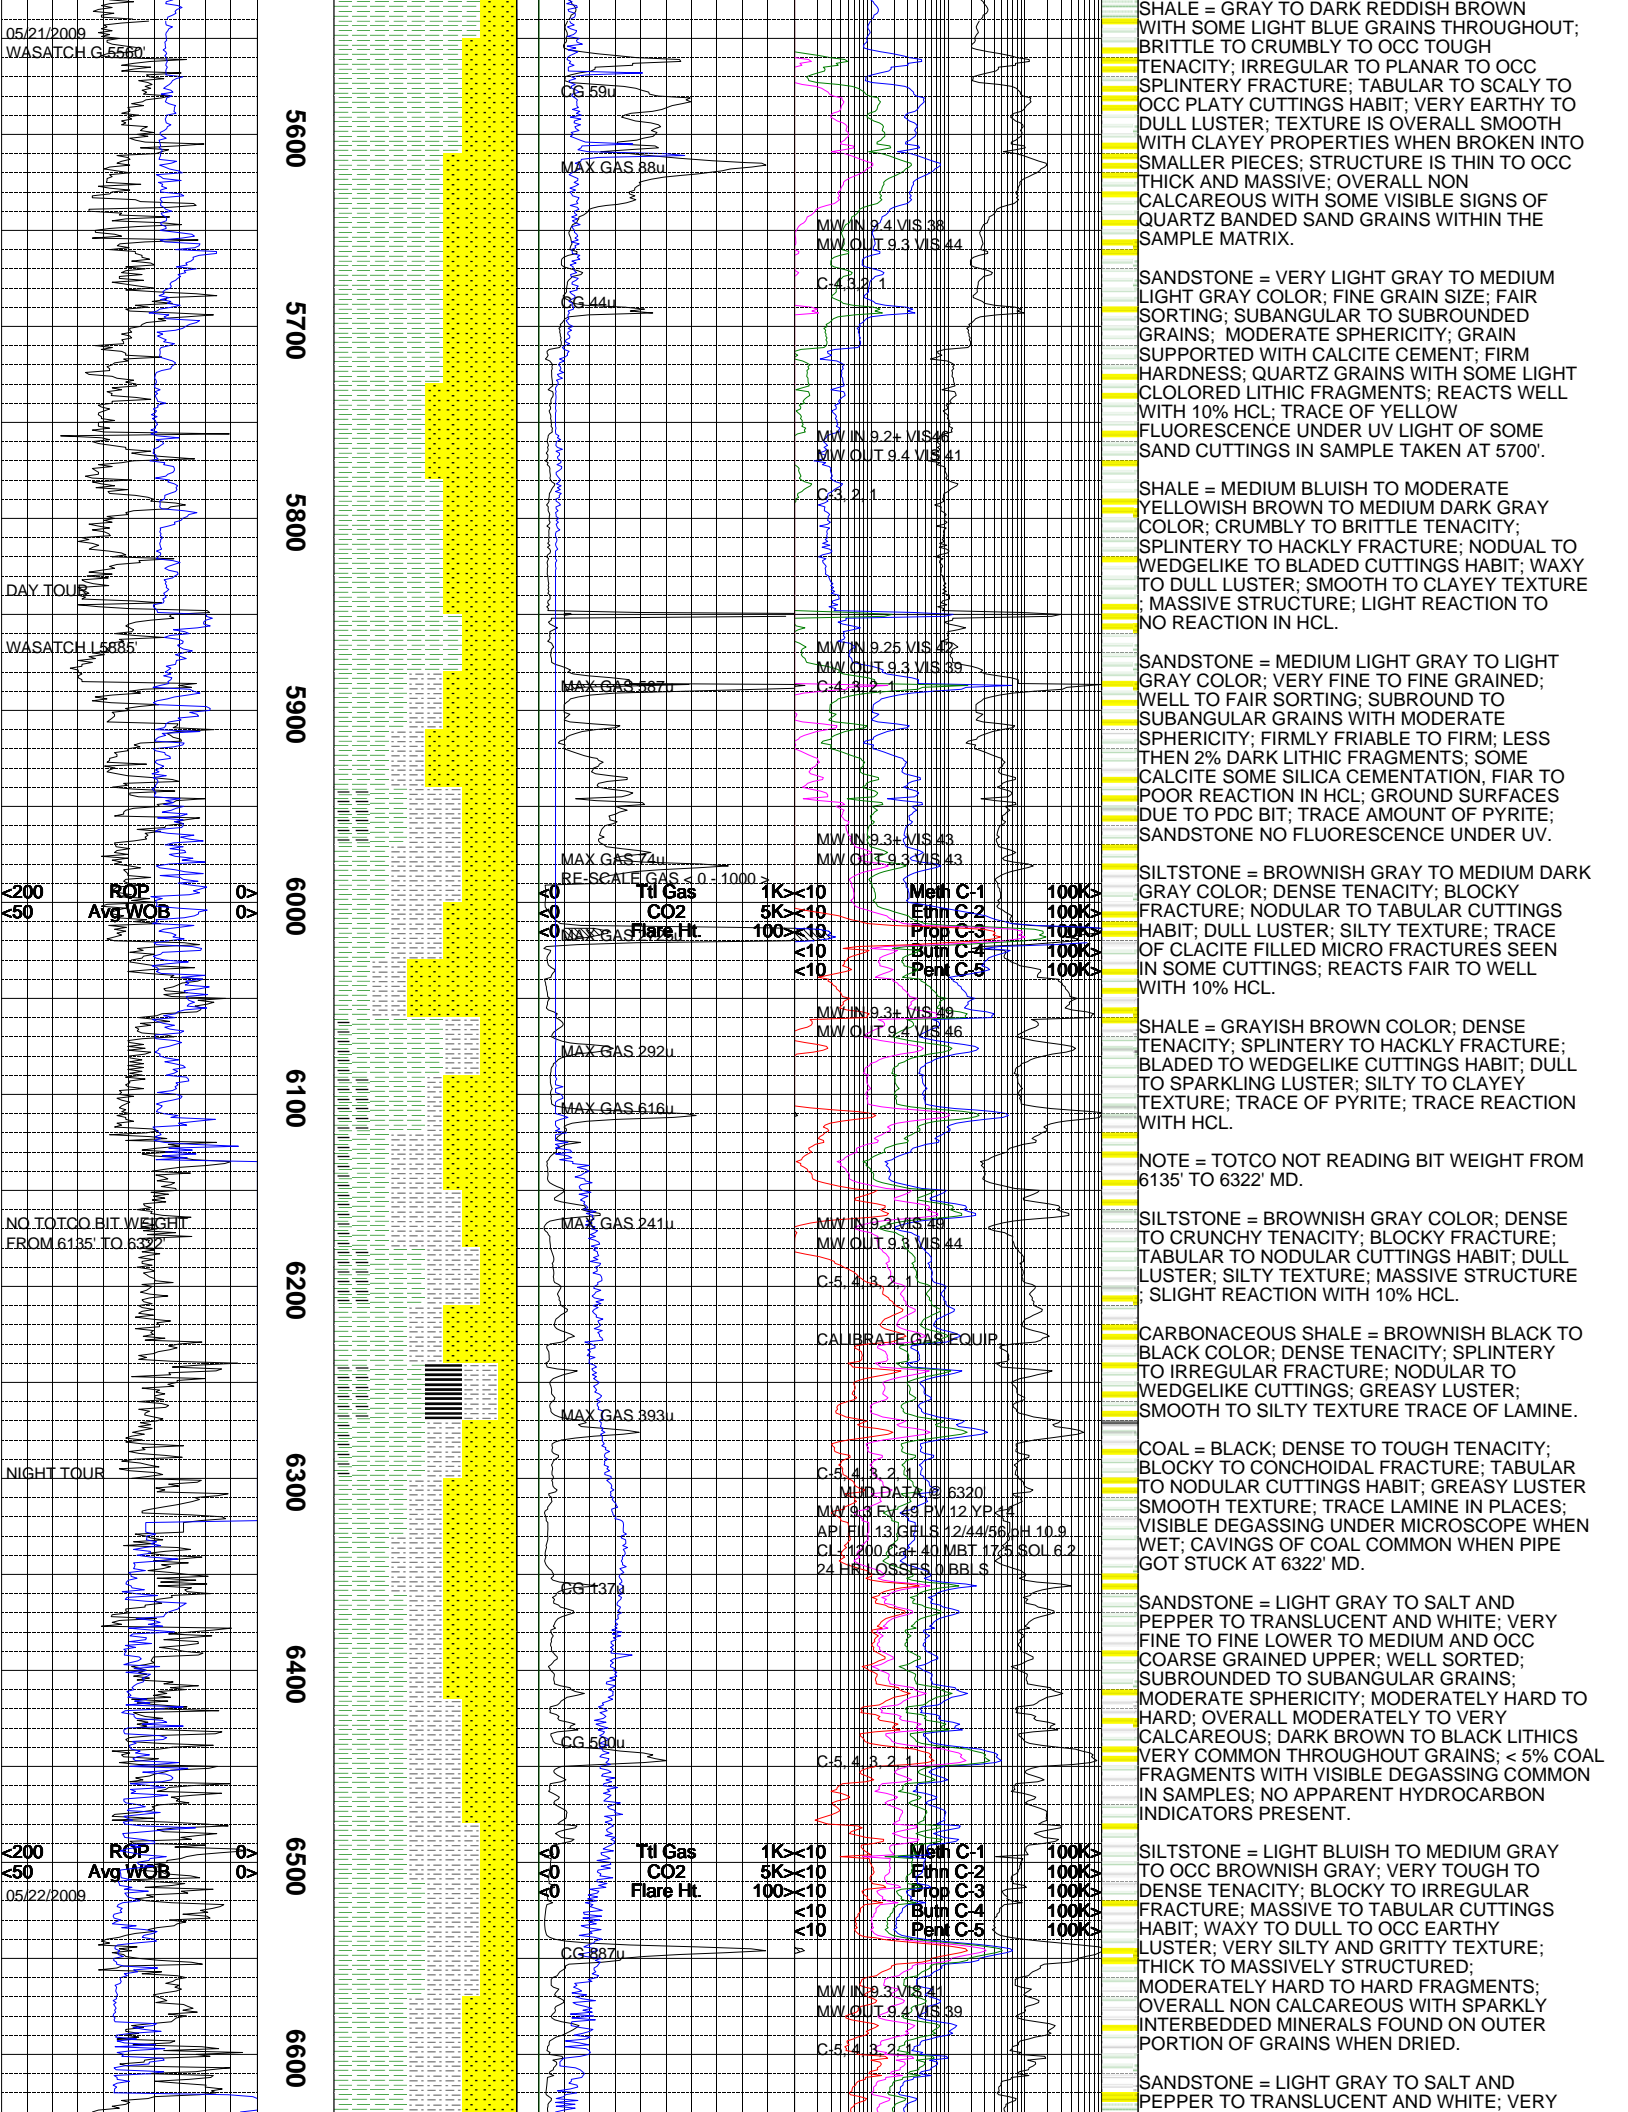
05/21/2009
WASATCH G 5560'

5600

5700

5800

DAY TOUR

WASATCH L 5885'

5900

<200 ROP 0>
<50 Avg WOB 0>

6000

6100

NO TOTCO BIT WEIGHT FROM 6135' TO 6322'

6200

NIGHT TOUR

6300

6400

<200 ROP 0>
<50 Avg WOB 0>
05/22/2009

6500

6600

CG 59u
MAX GAS 88u
CG 44u
MAX GAS 587u
MAX GAS 74u
RE-SCALE GAS < 0 - 1000 >
<0 Ttl Gas 1K>
<0 CO2 5K>
<0 Flare Ht. 100>
MAX GAS 292u
MAX GAS 616u
MAX GAS 241u
MAX GAS 393u
CG 137u
CG 580u
<0 Ttl Gas 1K>
<0 CO2 5K>
<0 Flare Ht. 100>
CG 887u

MW IN 9.4 VIS 38
MW OUT 9.3 VIS 44
C-4,3,2,1
MW IN 9.2+ VIS46
MW OUT 9.4 VIS 41
C-3, 2, 1
MW IN 9.25 VIS 42
MW OUT 9.3 VIS 39
C-4, 3, 2, 1
MW IN 9.3+ VIS 43
MW OUT 9.3 VIS 43
<10 Meth C-1 100K>
<10 Ethn C-2 100K>
<10 Prop C-3 100K>
<10 Butn C-4 100K>
<10 Pent C-5 100K>
MW IN 9.3+ VIS 49
MW OUT 9.4 VIS 46
MW IN 9.3 VIS 49
MW OUT 9.3 VIS 44
C-5, 4, 3, 2, 1
CALIBRATE GAS EQUIP
C-5, 4, 3, 2, 1
MUD DATA @ 6320
MW 9.3 FV 49 PV 12 YP 44
API FIL 13 GELS 12/44/56 pH 10.9
CL 1200 Ca+ 40 MBT 17.5 SOL 6.2
24 HR LOSSES 0 BBLS
C-5, 4, 3, 2, 1
<10 Meth C-1 100K>
<10 Ethn C-2 100K>
<10 Prop C-3 100K>
<10 Butn C-4 100K>
<10 Pent C-5 100K>
MW IN 9.3 VIS 41
MW OUT 9.4 VIS 39
C-5, 4, 3, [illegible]

SHALE = GRAY TO DARK REDDISH BROWN WITH SOME LIGHT BLUE GRAINS THROUGHOUT; BRITTLE TO CRUMBLY TO OCC TOUGH TENACITY; IRREGULAR TO PLANAR TO OCC SPLINTERY FRACTURE; TABULAR TO SCALY TO OCC PLATY CUTTINGS HABIT; VERY EARTHY TO DULL LUSTER; TEXTURE IS OVERALL SMOOTH WITH CLAYEY PROPERTIES WHEN BROKEN INTO SMALLER PIECES; STRUCTURE IS THIN TO OCC THICK AND MASSIVE; OVERALL NON CALCAREOUS WITH SOME VISIBLE SIGNS OF QUARTZ BANDED SAND GRAINS WITHIN THE SAMPLE MATRIX.

SANDSTONE = VERY LIGHT GRAY TO MEDIUM LIGHT GRAY COLOR; FINE GRAIN SIZE; FAIR SORTING; SUBANGULAR TO SUBROUNDED GRAINS; MODERATE SPHERICITY; GRAIN SUPPORTED WITH CALCITE CEMENT; FIRM HARDNESS; QUARTZ GRAINS WITH SOME LIGHT CLOLORED LITHIC FRAGMENTS; REACTS WELL WITH 10% HCL; TRACE OF YELLOW FLUORESCENCE UNDER UV LIGHT OF SOME SAND CUTTINGS IN SAMPLE TAKEN AT 5700'.

SHALE = MEDIUM BLUISH TO MODERATE YELLOWISH BROWN TO MEDIUM DARK GRAY COLOR; CRUMBLY TO BRITTLE TENACITY; SPLINTERY TO HACKLY FRACTURE; NODUAL TO WEDGELIKE TO BLADED CUTTINGS HABIT; WAXY TO DULL LUSTER; SMOOTH TO CLAYEY TEXTURE ; MASSIVE STRUCTURE; LIGHT REACTION TO NO REACTION IN HCL.

SANDSTONE = MEDIUM LIGHT GRAY TO LIGHT GRAY COLOR; VERY FINE TO FINE GRAINED; WELL TO FAIR SORTING; SUBROUND TO SUBANGULAR GRAINS WITH MODERATE SPHERICITY; FIRMLY FRIABLE TO FIRM; LESS THEN 2% DARK LITHIC FRAGMENTS; SOME CALCITE SOME SILICA CEMENTATION, FIAR TO POOR REACTION IN HCL; GROUND SURFACES DUE TO PDC BIT; TRACE AMOUNT OF PYRITE; SANDSTONE NO FLUORESCENCE UNDER UV.

SILTSTONE = BROWNISH GRAY TO MEDIUM DARK GRAY COLOR; DENSE TENACITY; BLOCKY FRACTURE; NODULAR TO TABULAR CUTTINGS HABIT; DULL LUSTER; SILTY TEXTURE; TRACE OF CLACITE FILLED MICRO FRACTURES SEEN IN SOME CUTTINGS; REACTS FAIR TO WELL WITH 10% HCL.

SHALE = GRAYISH BROWN COLOR; DENSE TENACITY; SPLINTERY TO HACKLY FRACTURE; BLADED TO WEDGELIKE CUTTINGS HABIT; DULL TO SPARKLING LUSTER; SILTY TO CLAYEY TEXTURE; TRACE OF PYRITE; TRACE REACTION WITH HCL.

NOTE = TOTCO NOT READING BIT WEIGHT FROM 6135' TO 6322' MD.

SILTSTONE = BROWNISH GRAY COLOR; DENSE TO CRUNCHY TENACITY; BLOCKY FRACTURE; TABULAR TO NODULAR CUTTINGS HABIT; DULL LUSTER; SILTY TEXTURE; MASSIVE STRUCTURE ; SLIGHT REACTION WITH 10% HCL.

CARBONACEOUS SHALE = BROWNISH BLACK TO BLACK COLOR; DENSE TENACITY; SPLINTERY TO IRREGULAR FRACTURE; NODULAR TO WEDGELIKE CUTTINGS; GREASY LUSTER; SMOOTH TO SILTY TEXTURE TRACE OF LAMINE.

COAL = BLACK; DENSE TO TOUGH TENACITY; BLOCKY TO CONCHOIDAL FRACTURE; TABULAR TO NODULAR CUTTINGS HABIT; GREASY LUSTER SMOOTH TEXTURE; TRACE LAMINE IN PLACES; VISIBLE DEGASSING UNDER MICROSCOPE WHEN WET; CAVINGS OF COAL COMMON WHEN PIPE GOT STUCK AT 6322' MD.

SANDSTONE = LIGHT GRAY TO SALT AND PEPPER TO TRANSLUCENT AND WHITE; VERY FINE TO FINE LOWER TO MEDIUM AND OCC COARSE GRAINED UPPER; WELL SORTED; SUBROUNDED TO SUBANGULAR GRAINS; MODERATE SPHERICITY; MODERATELY HARD TO HARD; OVERALL MODERATELY TO VERY CALCAREOUS; DARK BROWN TO BLACK LITHICS VERY COMMON THROUGHOUT GRAINS; < 5% COAL FRAGMENTS WITH VISIBLE DEGASSING COMMON IN SAMPLES; NO APPARENT HYDROCARBON INDICATORS PRESENT.

SILTSTONE = LIGHT BLUISH TO MEDIUM GRAY TO OCC BROWNISH GRAY; VERY TOUGH TO DENSE TENACITY; BLOCKY TO IRREGULAR FRACTURE; MASSIVE TO TABULAR CUTTINGS HABIT; WAXY TO DULL TO OCC EARTHY LUSTER; VERY SILTY AND GRITTY TEXTURE; THICK TO MASSIVELY STRUCTURED; MODERATELY HARD TO HARD FRAGMENTS; OVERALL NON CALCAREOUS WITH SPARKLY INTERBEDDED MINERALS FOUND ON OUTER PORTION OF GRAINS WHEN DRIED.

SANDSTONE = LIGHT GRAY TO SALT AND PEPPER TO TRANSLUCENT AND WHITE; VERY